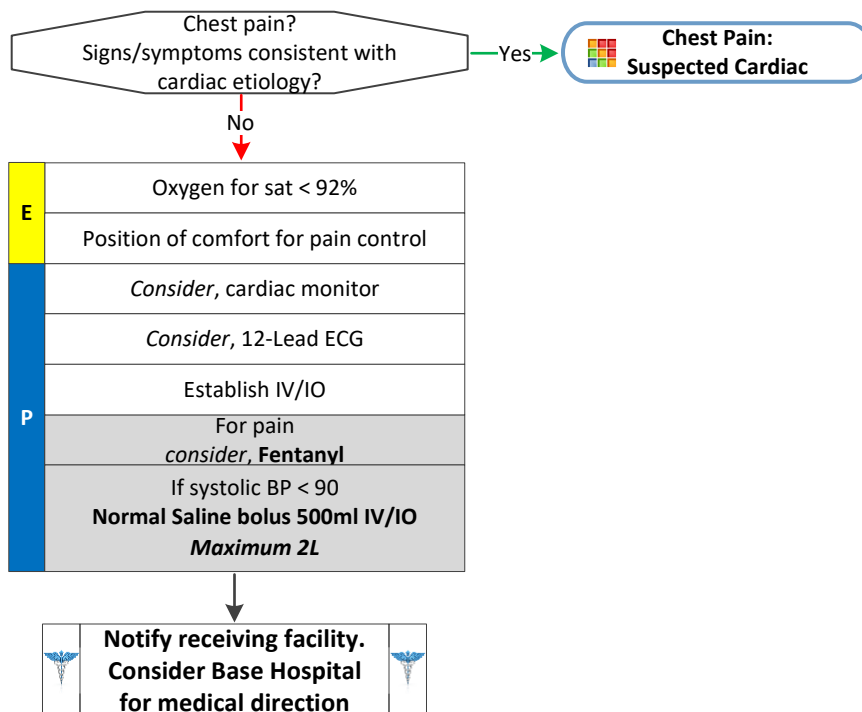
Chest pain?
Signs/symptoms consistent with cardiac etiology?

Yes

Chest Pain:
Suspected Cardiac

No

E

Oxygen for sat < 92%

Position of comfort for pain control

P

*Consider*, cardiac monitor

*Consider*, 12-Lead ECG

Establish IV/IO

For pain
*consider*, **Fentanyl**

If systolic BP < 90
**Normal Saline bolus 500ml IV/IO**
***Maximum 2L***

**Notify receiving facility. Consider Base Hospital for medical direction**